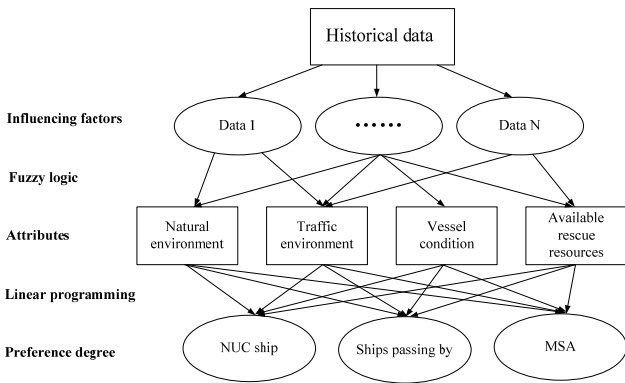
Historical data

Influencing factors

Data 1

••••••

Data N

Fuzzy logic

Attributes

Natural environment

Traffic environment

Vessel condition

Available rescue resources

Linear programming

Preference degree

NUC ship

Ships passing by

MSA